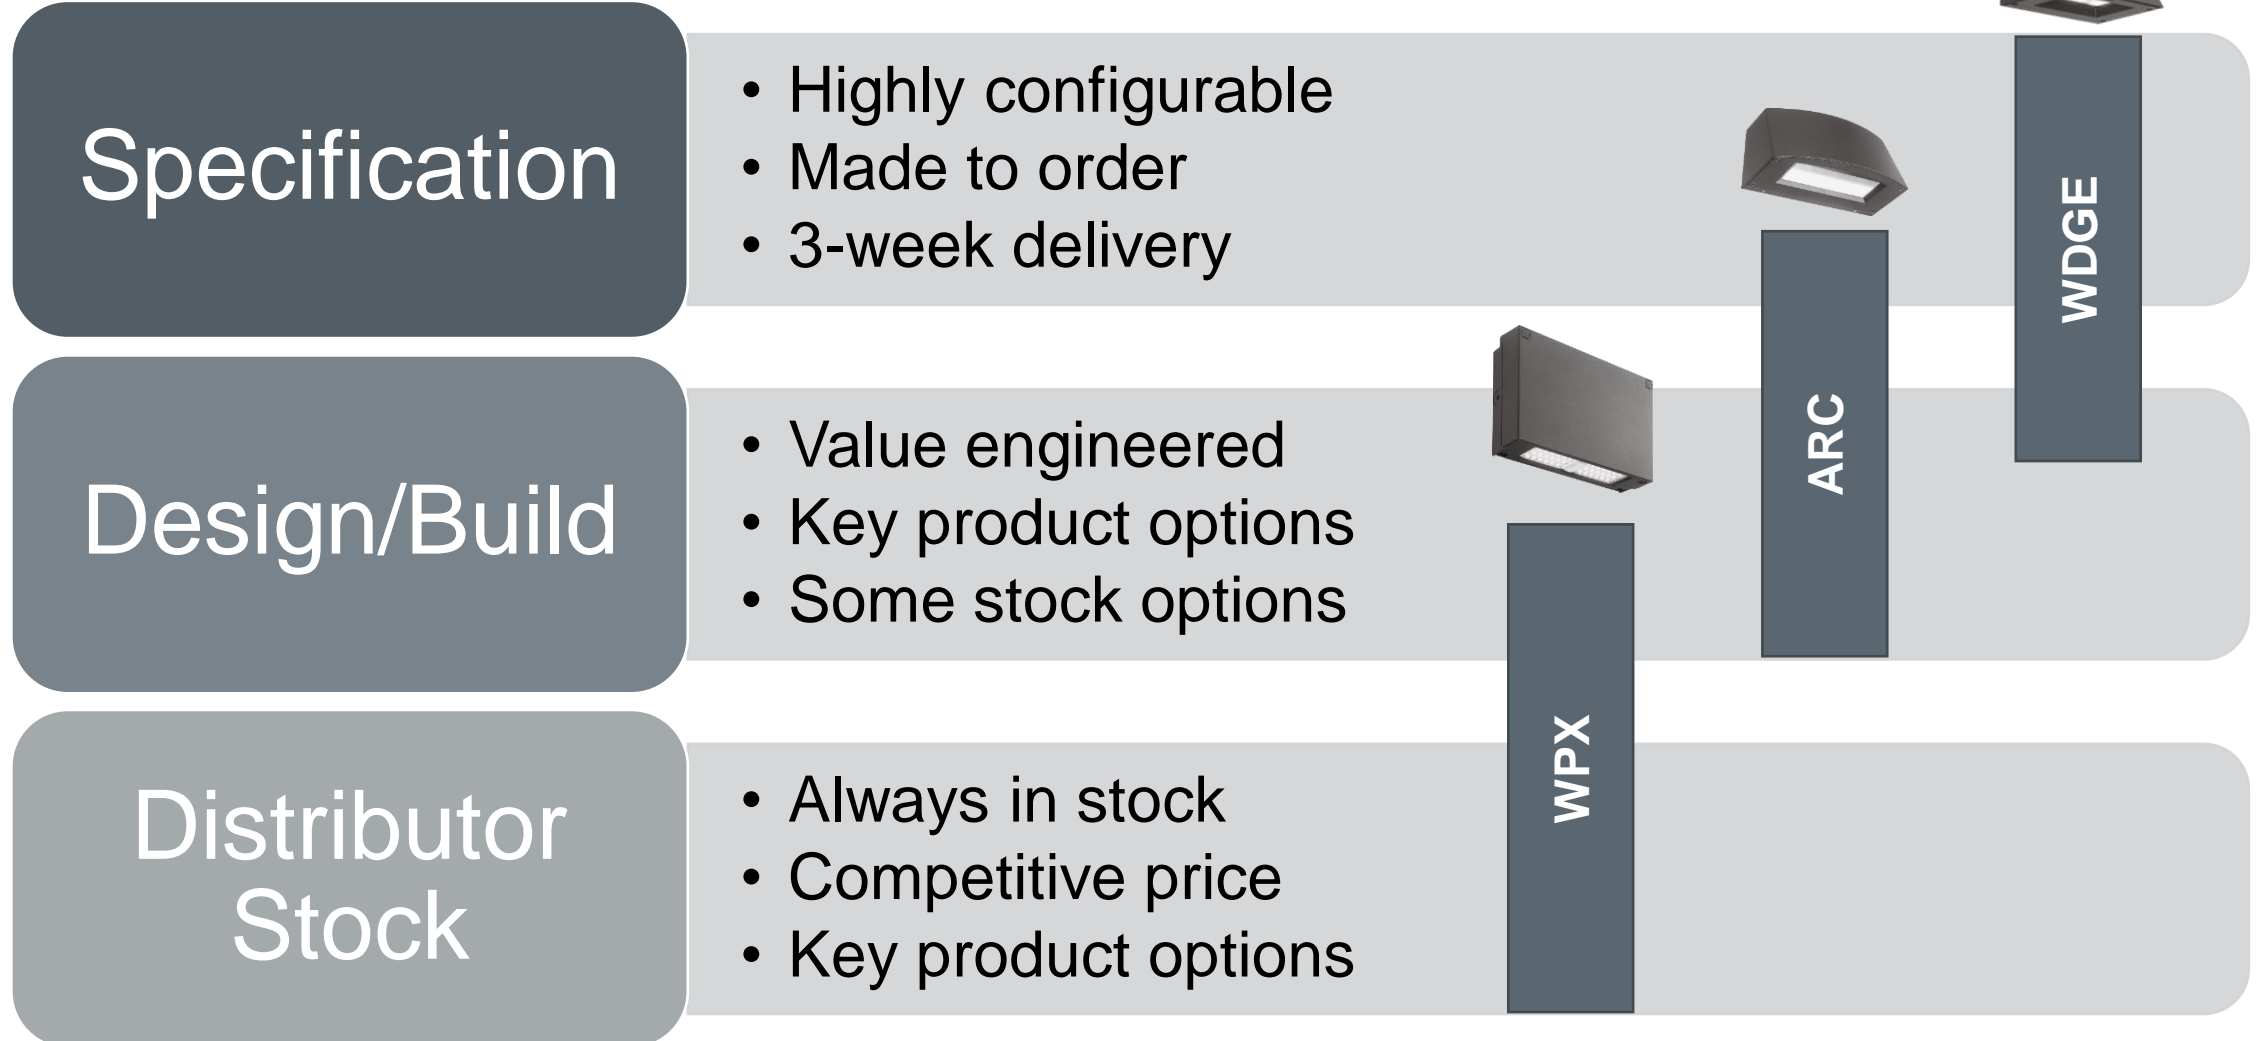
Specification

- Highly configurable
- Made to order
- 3-week delivery

Design/Build

- Value engineered
- Key product options
- Some stock options

Distributor Stock

- Always in stock
- Competitive price
- Key product options

WPX

ARC

WDGE